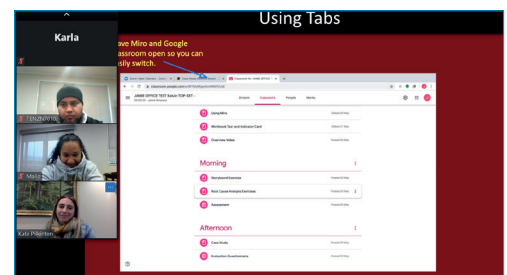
Using Tabs

Karla

ave Miro and Google assroom open so you can asily switch.

TENZIN

Malia

Kate Pilkerton

Stream Classwork People Marks

Using Miro

Workbook Tour and Indicator Card

Overview Video

Morning

Storyboard Exercise

Root Cause Analysis Exercise

Assessment

Afternoon

Case Study

Evaluation Questionnaire